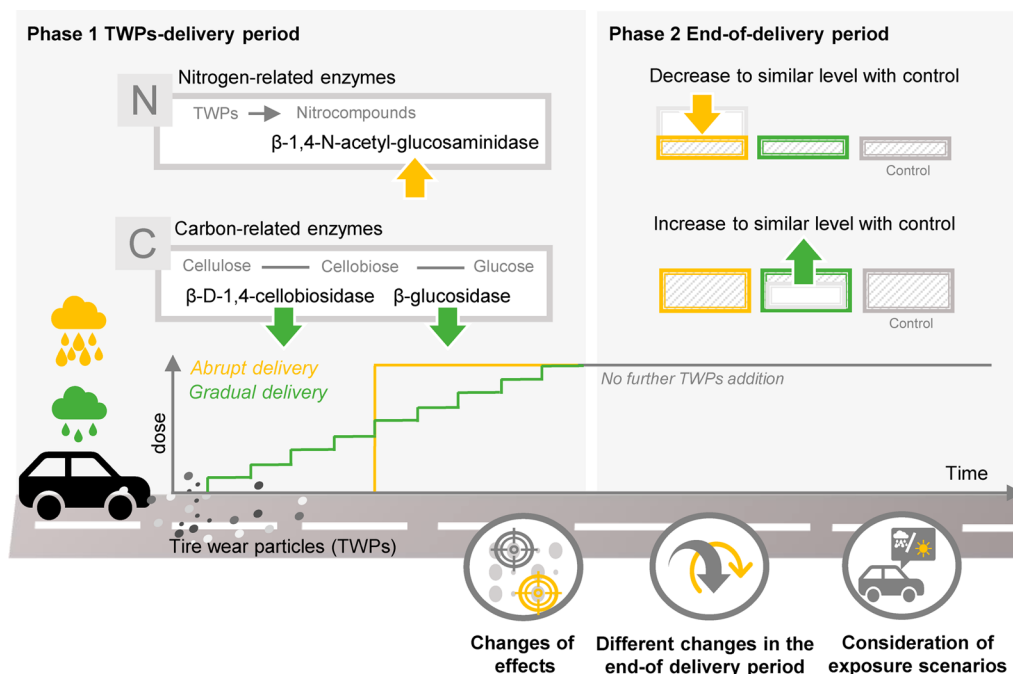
Phase 1 TWPs-delivery period

N Nitrogen-related enzymes

TWPs → Nitrocompounds

β-1,4-N-acetyl-glucosaminidase

C Carbon-related enzymes

Cellulose — Cellobiose — Glucose

β-D-1,4-cellobiosidase β-glucosidase

Abrupt delivery
Gradual delivery

dose

No further TWPs addition

Time

Tire wear particles (TWPs)

Phase 2 End-of-delivery period

Decrease to similar level with control

Control

Increase to similar level with control

Control

Changes of effects

Different changes in the end-of delivery period

Consideration of exposure scenarios